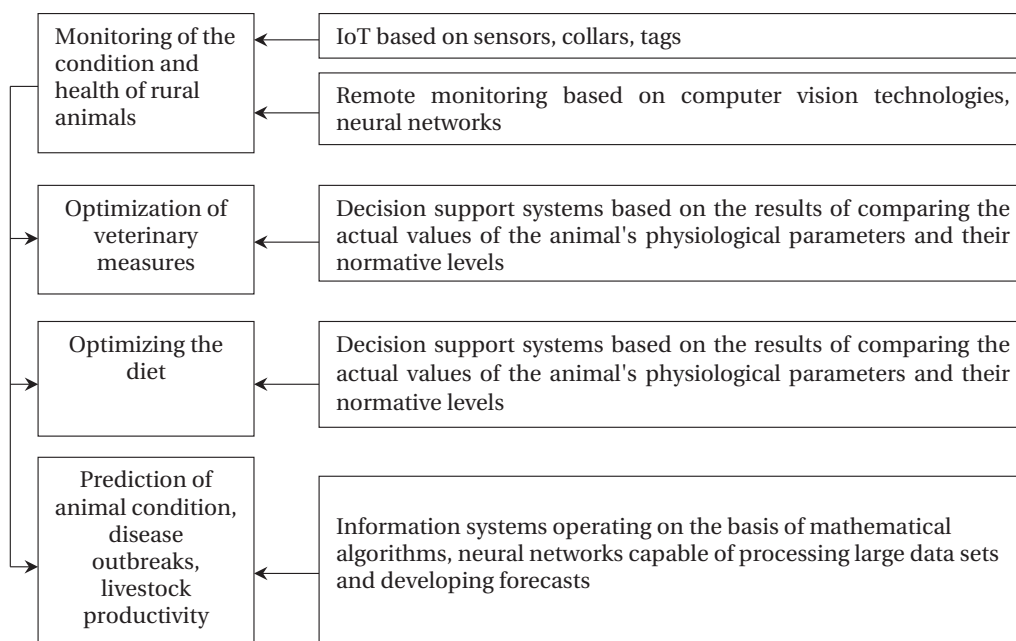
Monitoring of the condition and health of rural animals

IoT based on sensors, collars, tags

Remote monitoring based on computer vision technologies, neural networks

Optimization of veterinary measures

Decision support systems based on the results of comparing the actual values of the animal's physiological parameters and their normative levels

Optimizing the diet

Decision support systems based on the results of comparing the actual values of the animal's physiological parameters and their normative levels

Prediction of animal condition, disease outbreaks, livestock productivity

Information systems operating on the basis of mathematical algorithms, neural networks capable of processing large data sets and developing forecasts